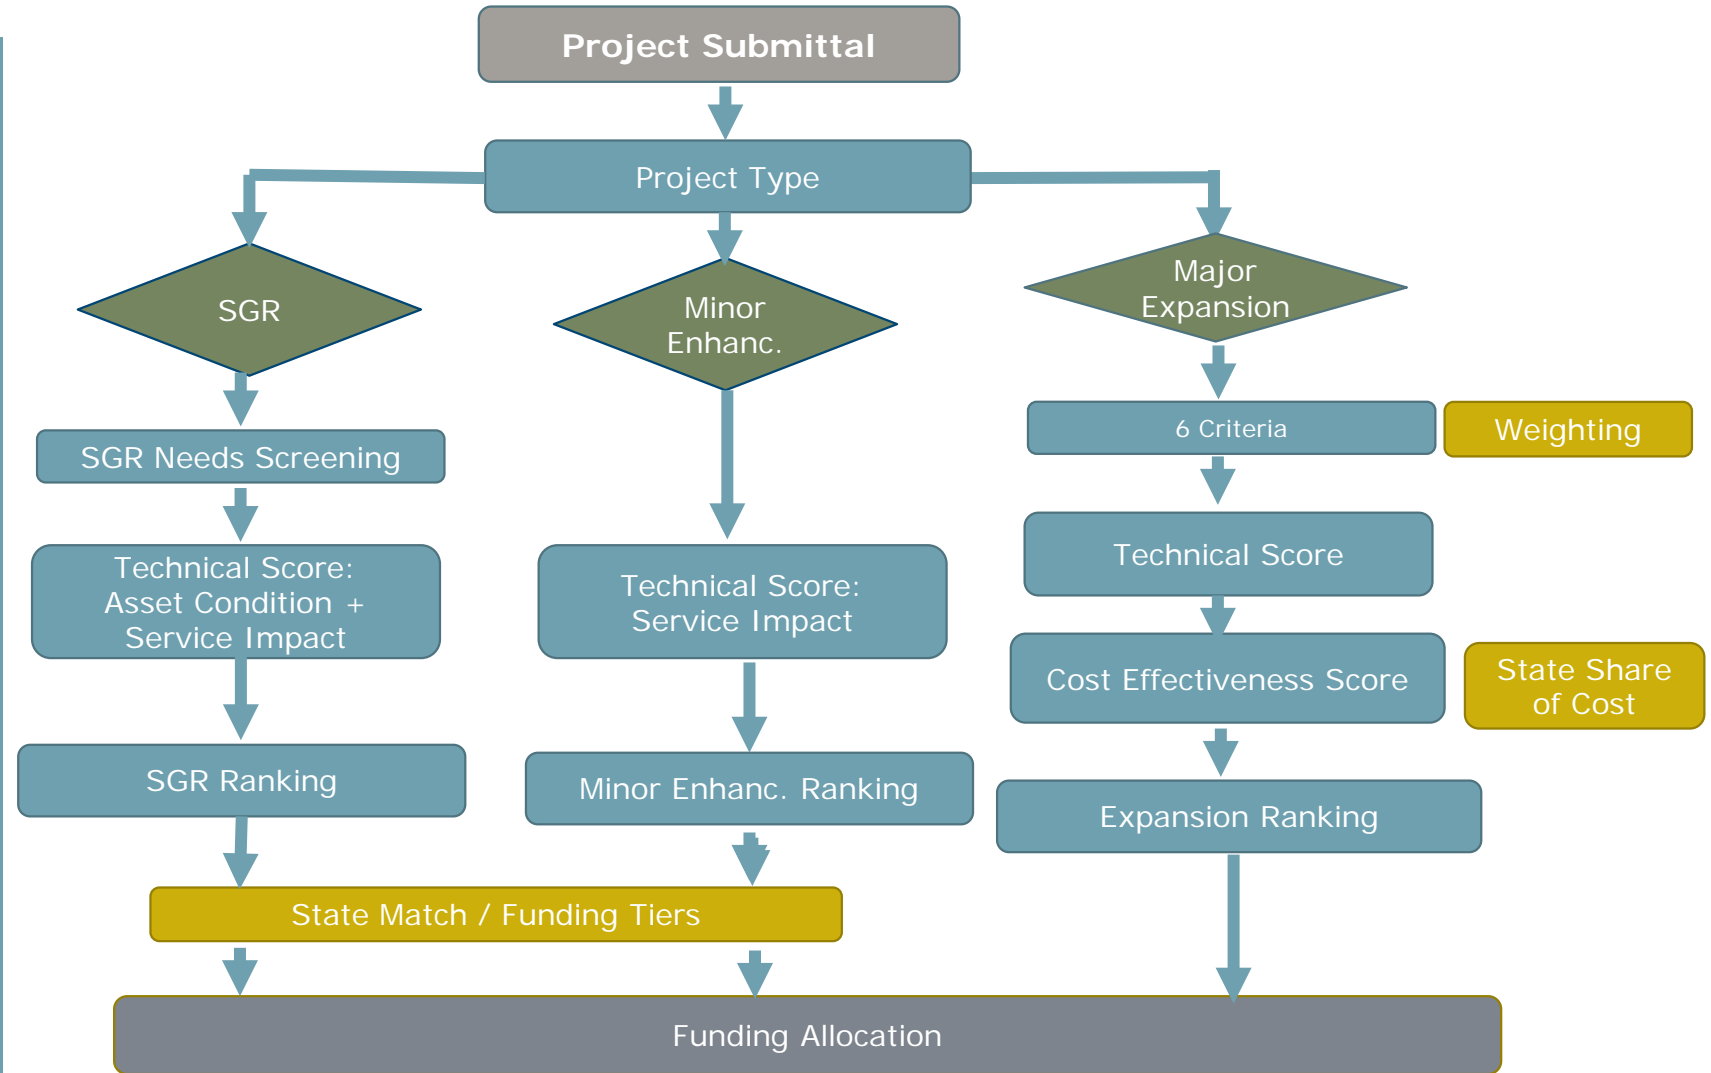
Project Submittal

Project Type

SGR

Minor Enhanc.

Major Expansion

SGR Needs Screening

6 Criteria

Weighting

Technical Score: Asset Condition + Service Impact

Technical Score: Service Impact

Technical Score

Cost Effectiveness Score

State Share of Cost

SGR Ranking

Minor Enhanc. Ranking

Expansion Ranking

State Match / Funding Tiers

Funding Allocation